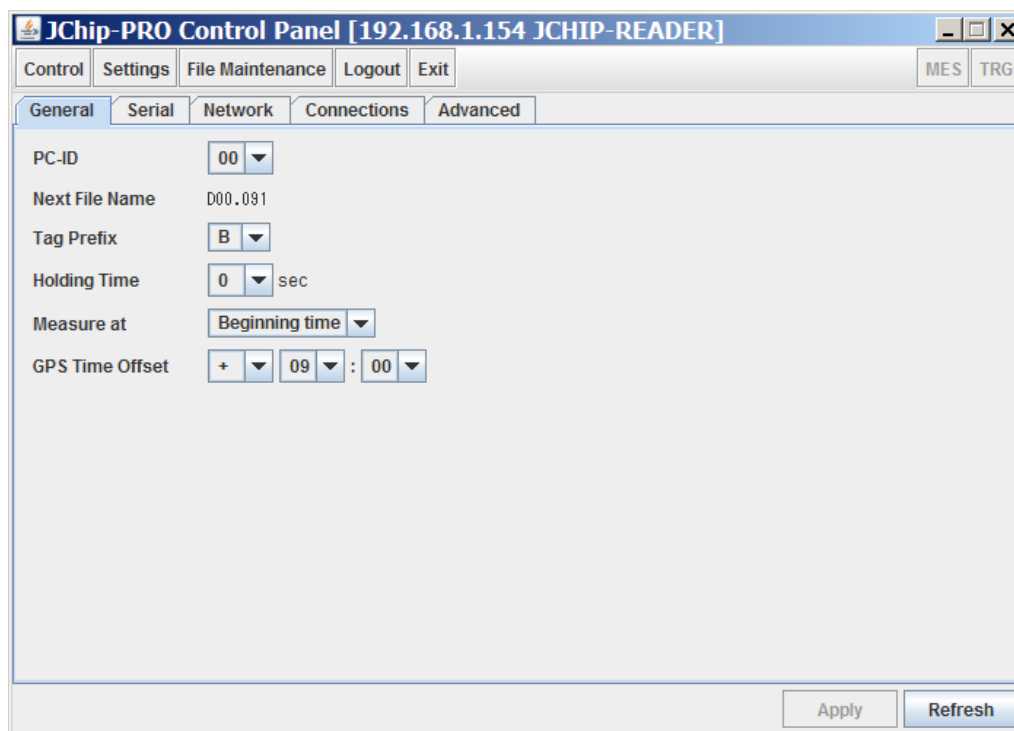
JChip-PRO Control Panel [192.168.1.154 JCHIP-READER]

Control Settings File Maintenance Logout Exit MES TRG

General Serial Network Connections Advanced

PC-ID 00

Next File Name D00.091

Tag Prefix B

Holding Time 0 sec

Measure at Beginning time

GPS Time Offset + 09 : 00

Apply Refresh